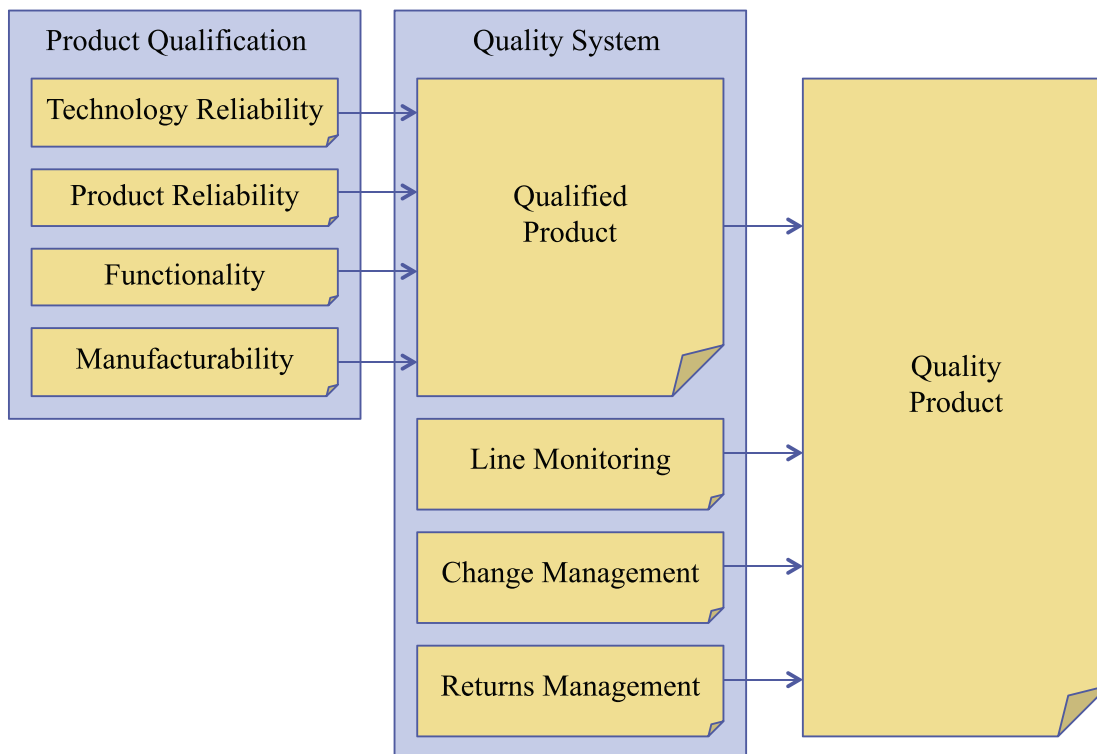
Product Qualification

Technology Reliability

Product Reliability

Functionality

Manufacturability

Quality System

Qualified Product

Line Monitoring

Change Management

Returns Management

Quality Product